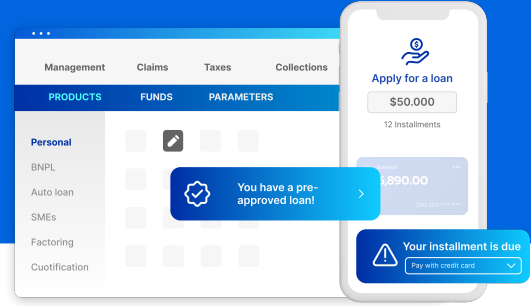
Management
Claims
Taxes
Collections

PRODUCTS
FUNDS
PARAMETERS

Personal
BNPL
Auto loan
SMEs
Factoring
Cuotification

Apply for a loan
$50.000
12 Installments

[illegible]
$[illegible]6,890.00
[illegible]

You have a pre-approved loan!

Your installment is due
Pay with credit card